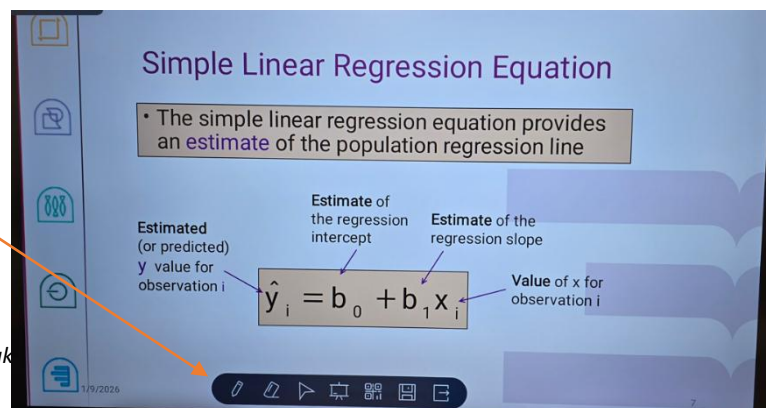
Simple Linear Regression Equation

• The simple linear regression equation provides an estimate of the population regression line

Estimated (or predicted) y value for observation i

Estimate of the regression intercept

Estimate of the regression slope

Value of x for observation i

$\hat{y}_i = b_0 + b_1 x_i$

1/9/2026

7